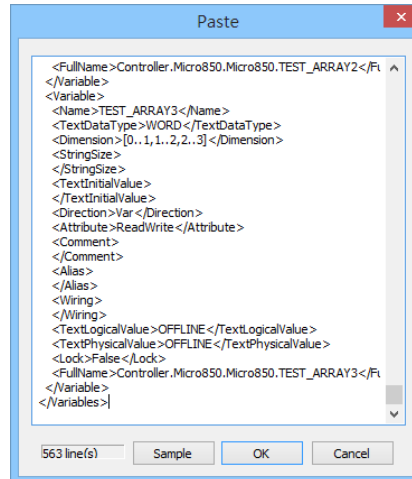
Paste

<FullName>Controller.Micro850.Micro850.TEST_ARRAY2</Fu
</Variable>
<Variable>
<Name>TEST_ARRAY3</Name>
<TextDataType>WORD</TextDataType>
<Dimension>[0..1,1..2,2..3]</Dimension>
<StringSize>
</StringSize>
<TextInitialValue>
</TextInitialValue>
<Direction>Var</Direction>
<Attribute>ReadWrite</Attribute>
<Comment>
</Comment>
<Alias>
</Alias>
<Wiring>
</Wiring>
<TextLogicalValue>OFFLINE</TextLogicalValue>
<TextPhysicalValue>OFFLINE</TextPhysicalValue>
<Lock>False</Lock>
<FullName>Controller.Micro850.Micro850.TEST_ARRAY3</Fu
</Variable>
</Variables>

563 line(s)
Sample
OK
Cancel